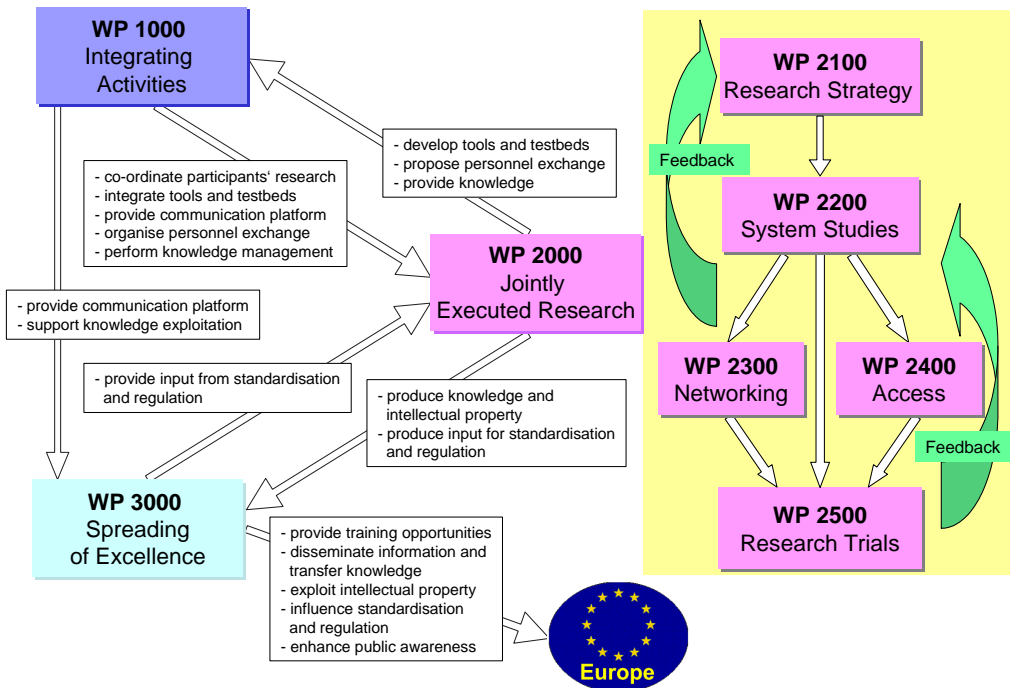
WP 1000
Integrating Activities

- develop tools and testbeds
- propose personnel exchange
- provide knowledge

- co-ordinate participants' research
- integrate tools and testbeds
- provide communication platform
- organise personnel exchange
- perform knowledge management

WP 2000
Jointly Executed Research

- provide communication platform
- support knowledge exploitation

- provide input from standardisation and regulation

- produce knowledge and intellectual property
- produce input for standardisation and regulation

WP 3000
Spreading of Excellence

- provide training opportunities
- disseminate information and transfer knowledge
- exploit intellectual property
- influence standardisation and regulation
- enhance public awareness

Europe

WP 2100
Research Strategy

Feedback

WP 2200
System Studies

WP 2300
Networking

WP 2400
Access

Feedback

WP 2500
Research Trials